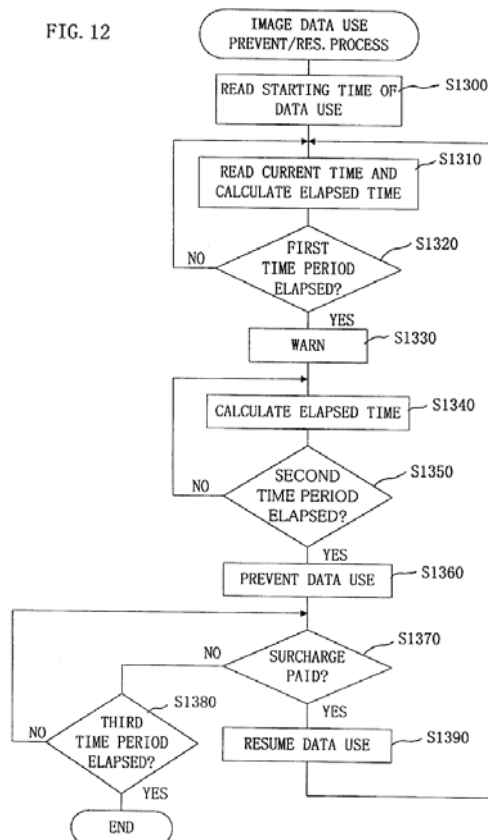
FIG. 12

IMAGE DATA USE PREVENT/RES. PROCESS

READ STARTING TIME OF DATA USE

S1300

READ CURRENT TIME AND CALCULATE ELAPSED TIME

S1310

FIRST TIME PERIOD ELAPSED?

S1320

NO

YES

WARN

S1330

CALCULATE ELAPSED TIME

S1340

SECOND TIME PERIOD ELAPSED?

S1350

NO

YES

PREVENT DATA USE

S1360

SURCHARGE PAID?

S1370

NO

YES

THIRD TIME PERIOD ELAPSED?

S1380

NO

YES

RESUME DATA USE

S1390

END